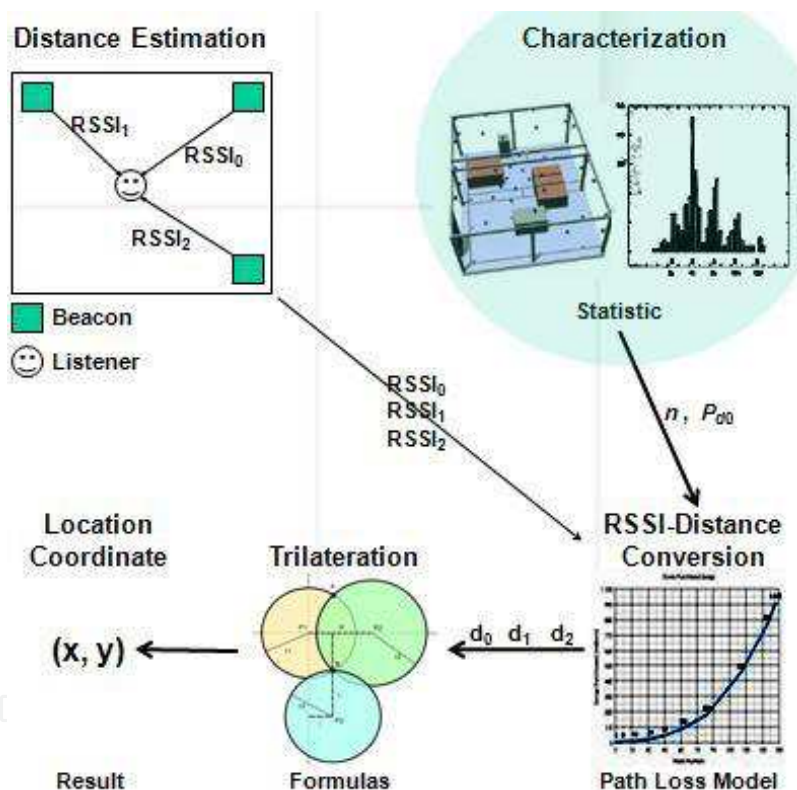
Distance Estimation

Characterization

$RSSI_1$

$RSSI_0$

$RSSI_2$

Beacon

Listener

Statistic

$RSSI_0$
$RSSI_1$
$RSSI_2$

$n$, $P_{d0}$

Location Coordinate

Trilateration

RSSI-Distance Conversion

$(x, y)$

$d_0$ $d_1$ $d_2$

Result

Formulas

Path Loss Model